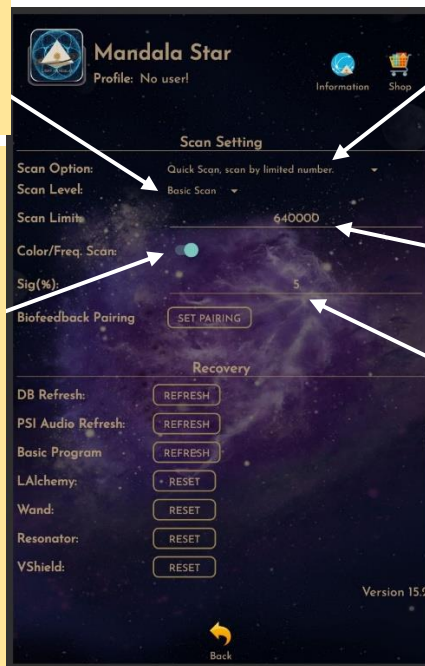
Mandala Star
Profile: No user!
Information
Shop

Scan Setting
Scan Option: Quick Scan, scan by limited number.
Scan Level: Basic Scan
Scan Limit: 640000
Color/Freq. Scan:
Sig(%): 5
Biofeedback Pairing SET PAIRING

Recovery
DB Refresh: REFRESH
PSI Audio Refresh: REFRESH
Basic Program REFRESH
LAlchemy: RESET
Wand: RESET
Resonator: RESET
VShield: RESET

Version 15.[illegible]

Back